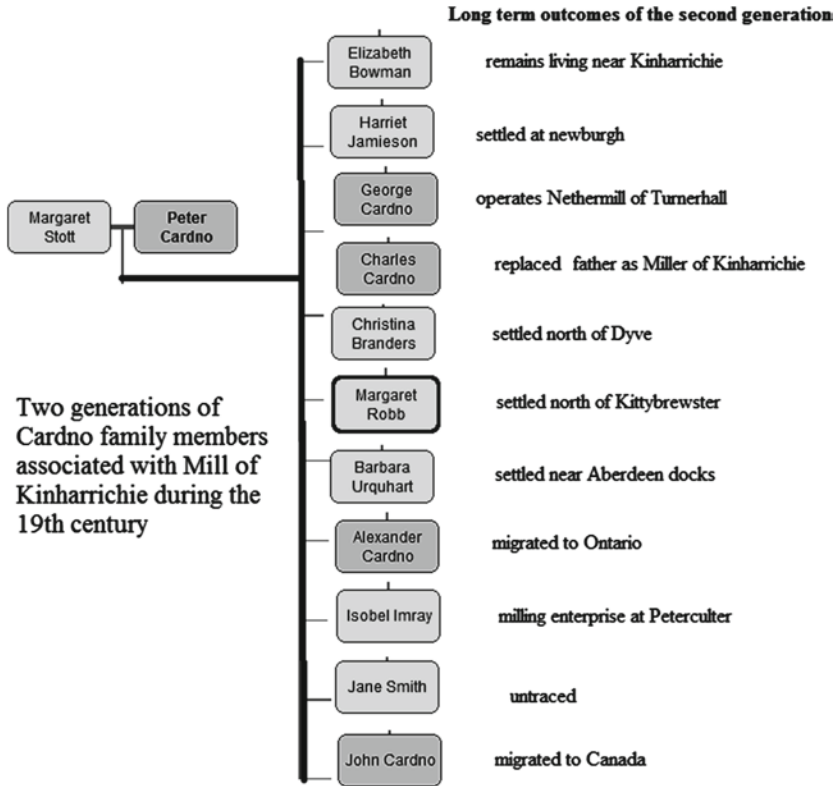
Long term outcomes of the second generation

Margaret Stott

Peter Cardno

Two generations of Cardno family members associated with Mill of Kinharrichie during the 19th century

Elizabeth Bowman
remains living near Kinharrichie

Harriet Jamieson
settled at newburgh

George Cardno
operates Nethermill of Turnerhall

Charles Cardno
replaced father as Miller of Kinharrichie

Christina Branders
settled north of Dyve

Margaret Robb
settled north of Kittybrewster

Barbara Urquhart
settled near Aberdeen docks

Alexander Cardno
migrated to Ontario

Isobel Imray
milling enterprise at Peterculter

Jane Smith
untraced

John Cardno
migrated to Canada